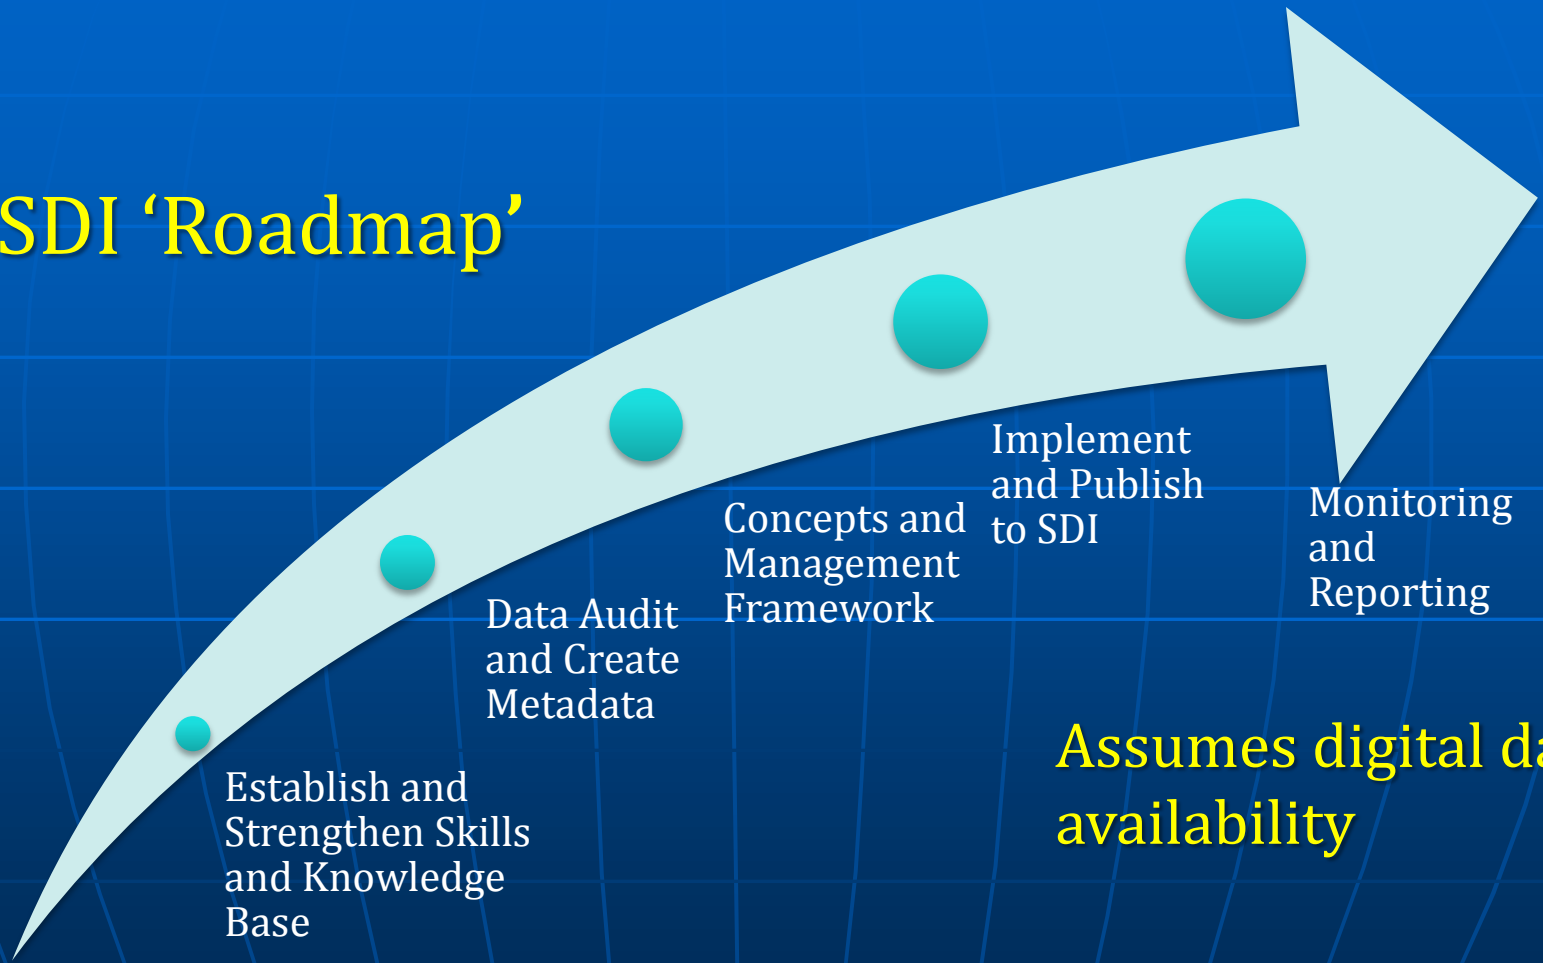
SDI 'Roadmap'

Establish and Strengthen Skills and Knowledge Base

Data Audit and Create Metadata

Concepts and Management Framework

Implement and Publish to SDI

Monitoring and Reporting

Assumes digital d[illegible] availability